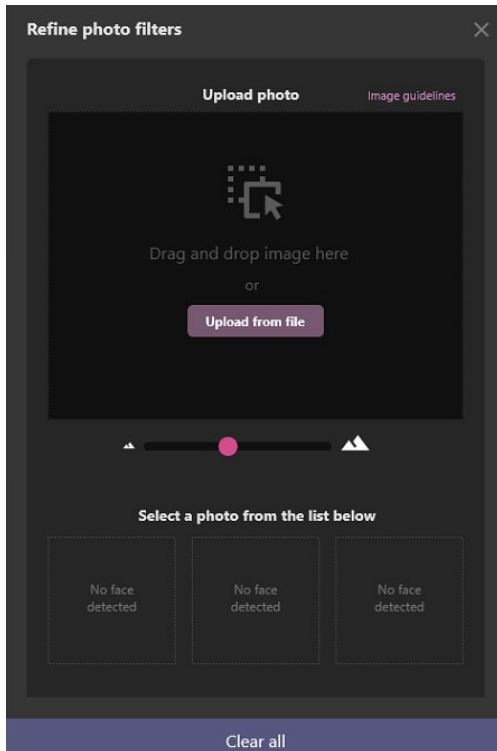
Refine photo filters

Upload photo

Image guidelines

Drag and drop image here

or

Upload from file

Select a photo from the list below

No face detected

No face detected

No face detected

Clear all